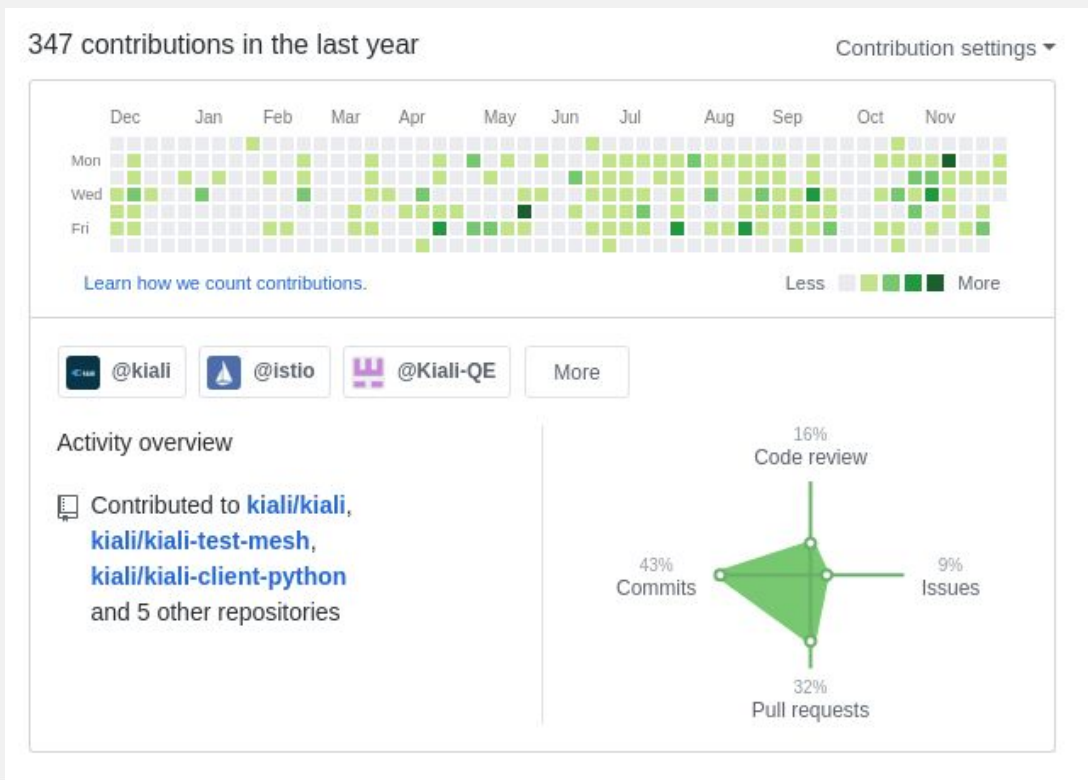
347 contributions in the last year

Contribution settings

Dec Jan Feb Mar Apr May Jun Jul Aug Sep Oct Nov

Mon
Wed
Fri

Learn how we count contributions.

Less More

@kiali @istio @Kiali-QE More

Activity overview

Contributed to kiali/kiali, kiali/kiali-test-mesh, kiali/kiali-client-python and 5 other repositories

16%
Code review

43%
Commits

9%
Issues

32%
Pull requests